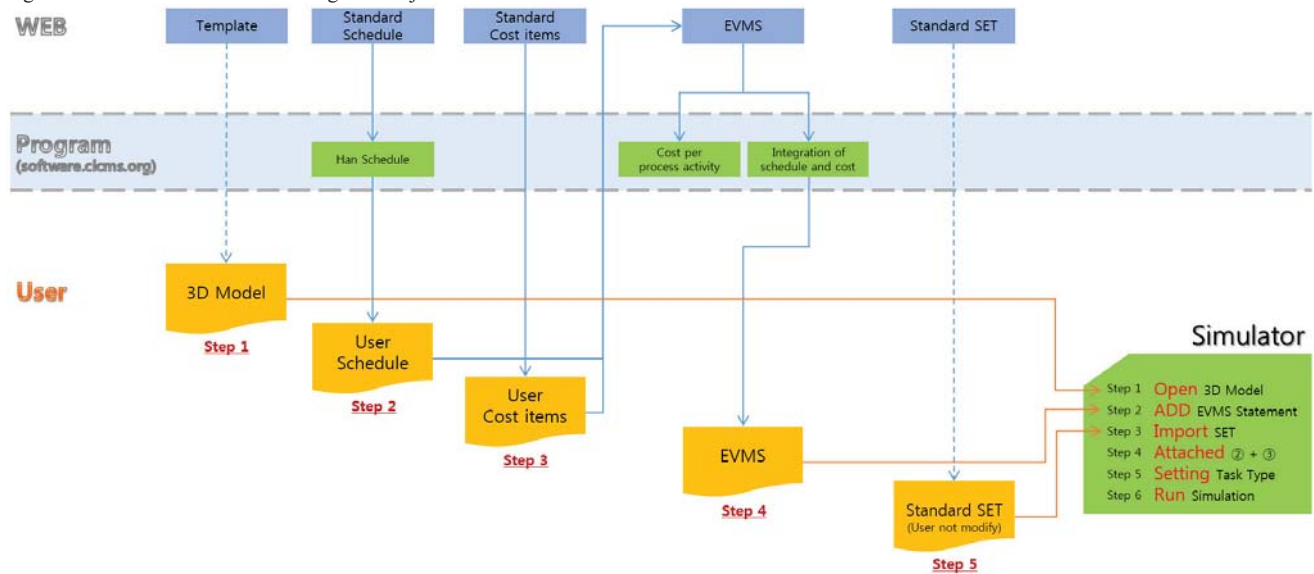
WEB

Template

Standard Schedule

Standard Cost items

EVMS

Standard SET

Program
(software.cicms.org)

Han Schedule

Cost per process activity

Integration of schedule and cost

User

3D Model

Step 1

User Schedule

Step 2

User Cost items

Step 3

EVMS

Step 4

Standard SET
(User not modify)

Step 5

Simulator

Step 1 Open 3D Model
Step 2 ADD EVMS Statement
Step 3 Import SET
Step 4 Attached ② + ③
Step 5 Setting Task Type
Step 6 Run Simulation